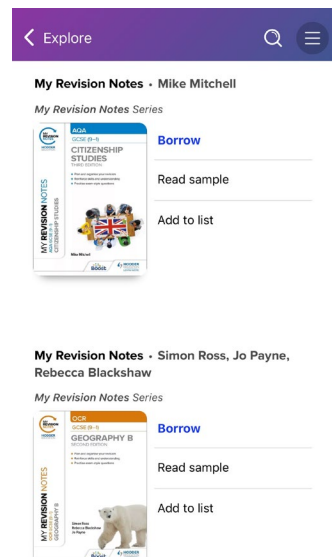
Explore

My Revision Notes • Mike Mitchell

My Revision Notes Series

AQA
GCSE (9–1)
CITIZENSHIP STUDIES
THIRD EDITION

MY REVISION NOTES

Borrow

Read sample

Add to list

My Revision Notes • Simon Ross, Jo Payne, Rebecca Blackshaw

My Revision Notes Series

OCR
GCSE (9–1)
GEOGRAPHY B
SECOND EDITION

MY REVISION NOTES

Borrow

Read sample

Add to list